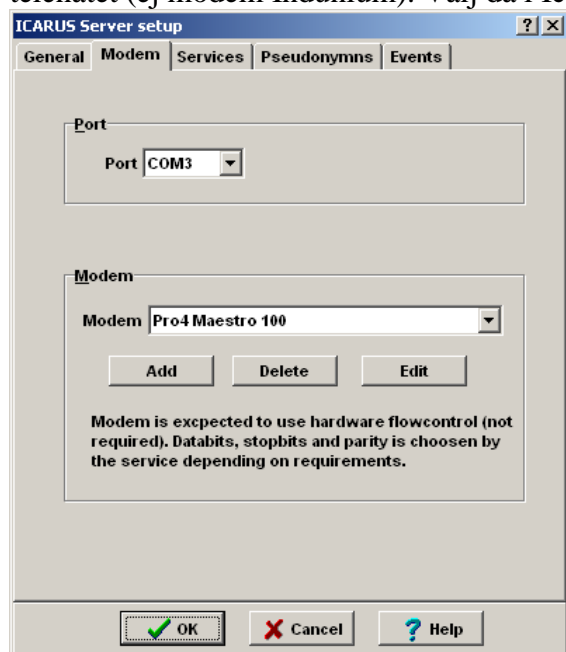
telefanet (ej modem inkailum). Välj da Pro

ICARUS Server setup

?
X

General
Modem
Services
Pseudonymns
Events

Port

Port COM3

Modem

Modem Pro4 Maestro 100

Add
Delete
Edit

Modem is excpected to use hardware flowcontrol (not required). Databits, stopbits and parity is choosen by the service depending on requirements.

OK
Cancel
Help